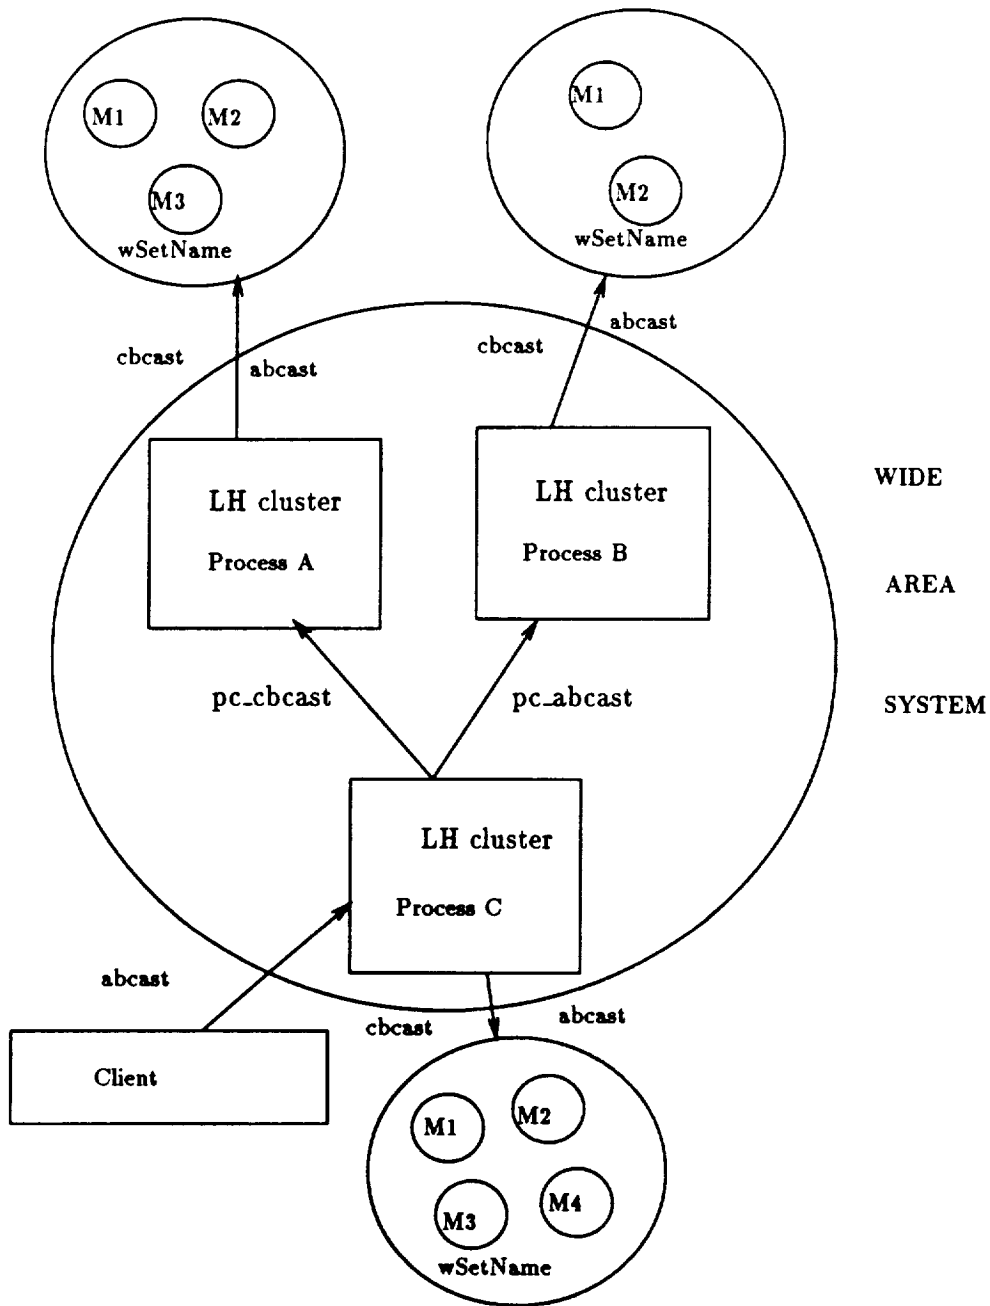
M1
M2
M3
wSetName

M1
M2
wSetName

cbcast
abcast

cbcast
abcast

LH cluster
Process A

LH cluster
Process B

WIDE
AREA
SYSTEM

pc_cbcast
pc_abcast

LH cluster
Process C

abcast
cbcast
abcast

Client

M1
M2
M3
M4
wSetName